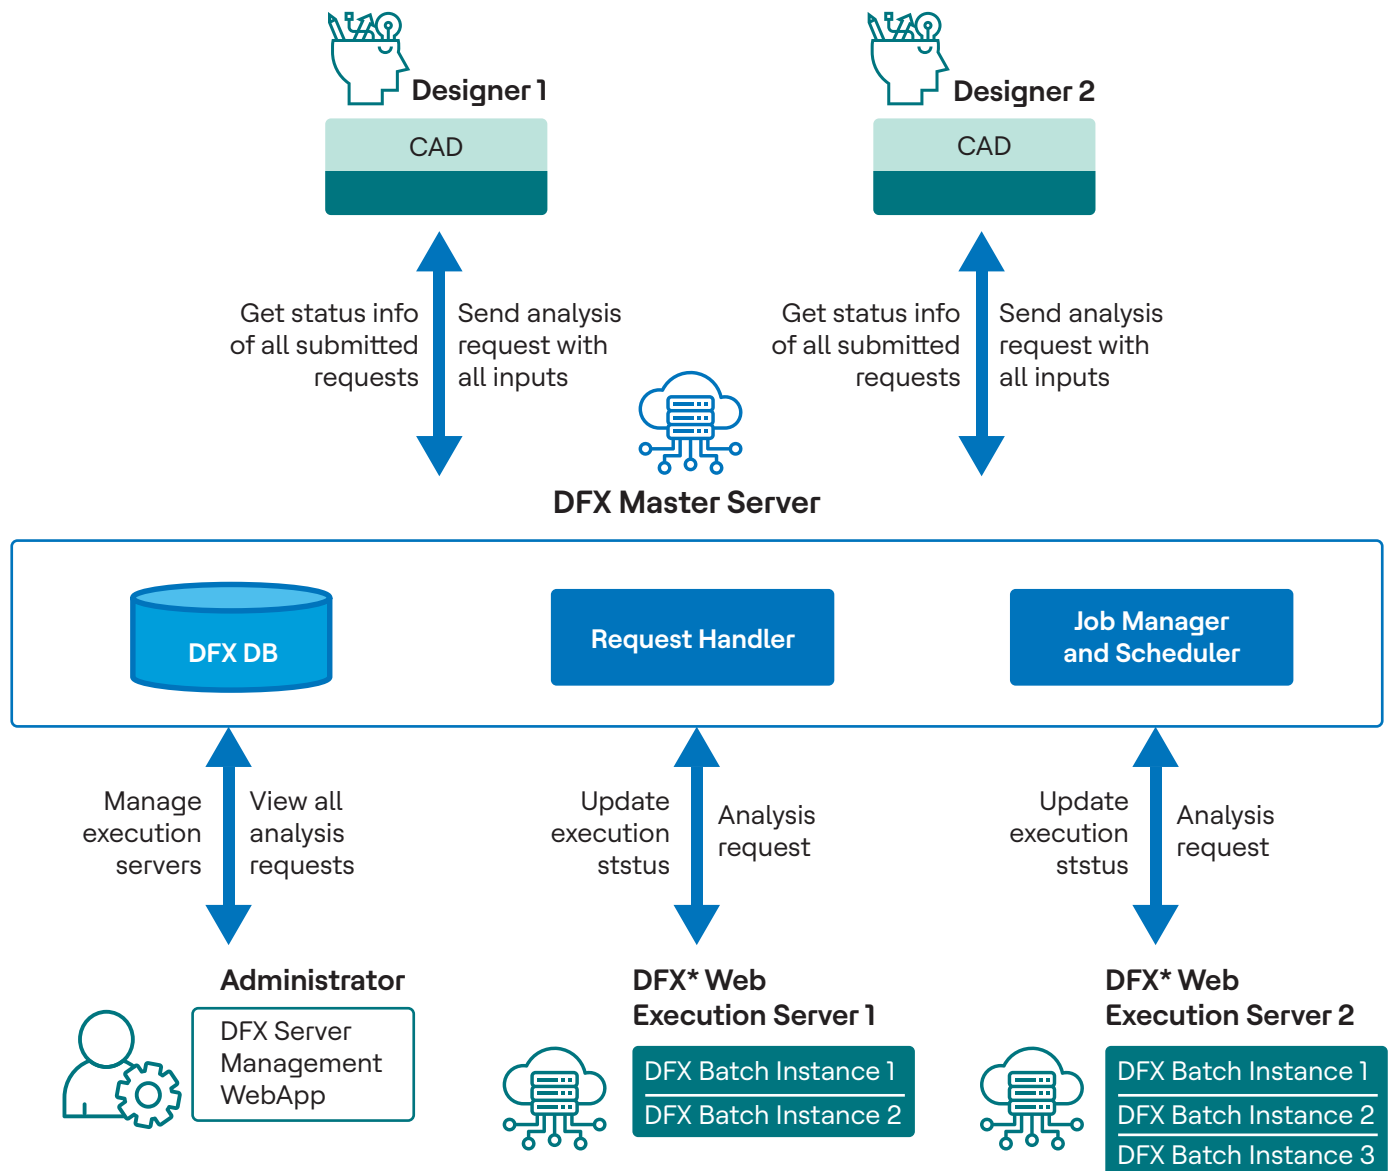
Designer 1

CAD

Designer 2

CAD

Get status info of all submitted requests

Send analysis request with all inputs

Get status info of all submitted requests

Send analysis request with all inputs

DFX Master Server

DFX DB

Request Handler

Job Manager and Scheduler

Manage execution servers

View all analysis requests

Update execution ststus

Analysis request

Update execution ststus

Analysis request

Administrator

DFX Server Management WebApp

DFX* Web Execution Server 1

DFX Batch Instance 1

DFX Batch Instance 2

DFX* Web Execution Server 2

DFX Batch Instance 1

DFX Batch Instance 2

DFX Batch Instance 3